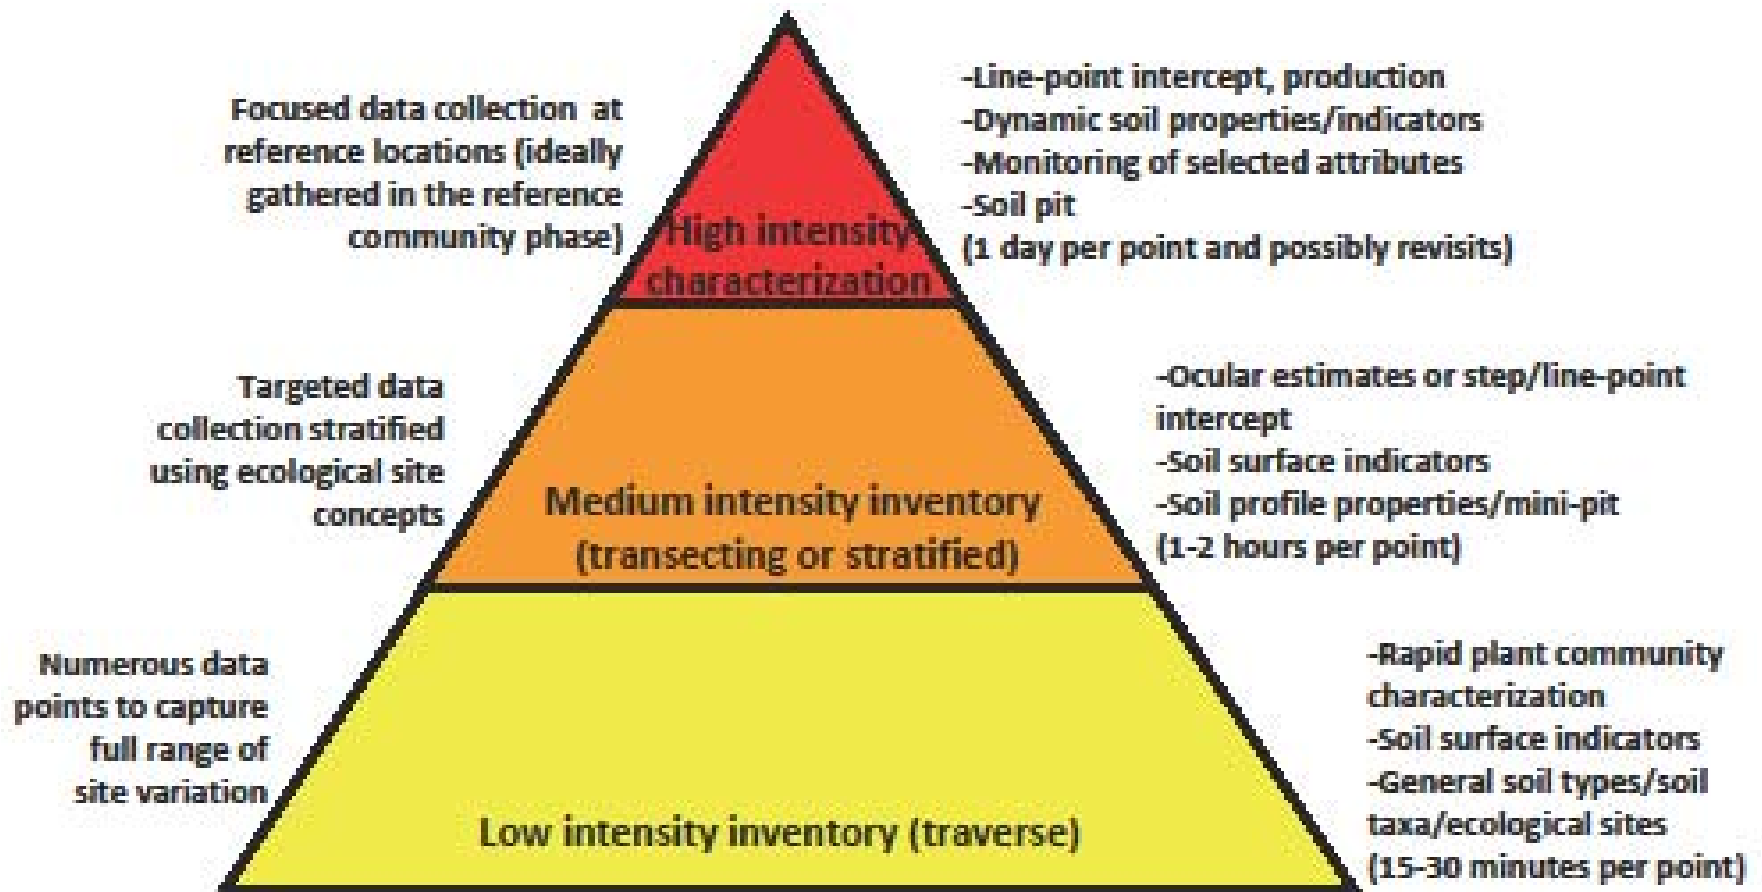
Focused data collection at reference locations (ideally gathered in the reference community phase)

High intensity characterization

-Line-point intercept, production
-Dynamic soil properties/indicators
-Monitoring of selected attributes
-Soil pit
(1 day per point and possibly revisits)

Targeted data collection stratified using ecological site concepts

Medium intensity inventory (transecting or stratified)

-Ocular estimates or step/line-point intercept
-Soil surface indicators
-Soil profile properties/mini-pit
(1-2 hours per point)

Numerous data points to capture full range of site variation

Low intensity inventory (traverse)

-Rapid plant community characterization
-Soil surface indicators
-General soil types/soil taxa/ecological sites
(15-30 minutes per point)